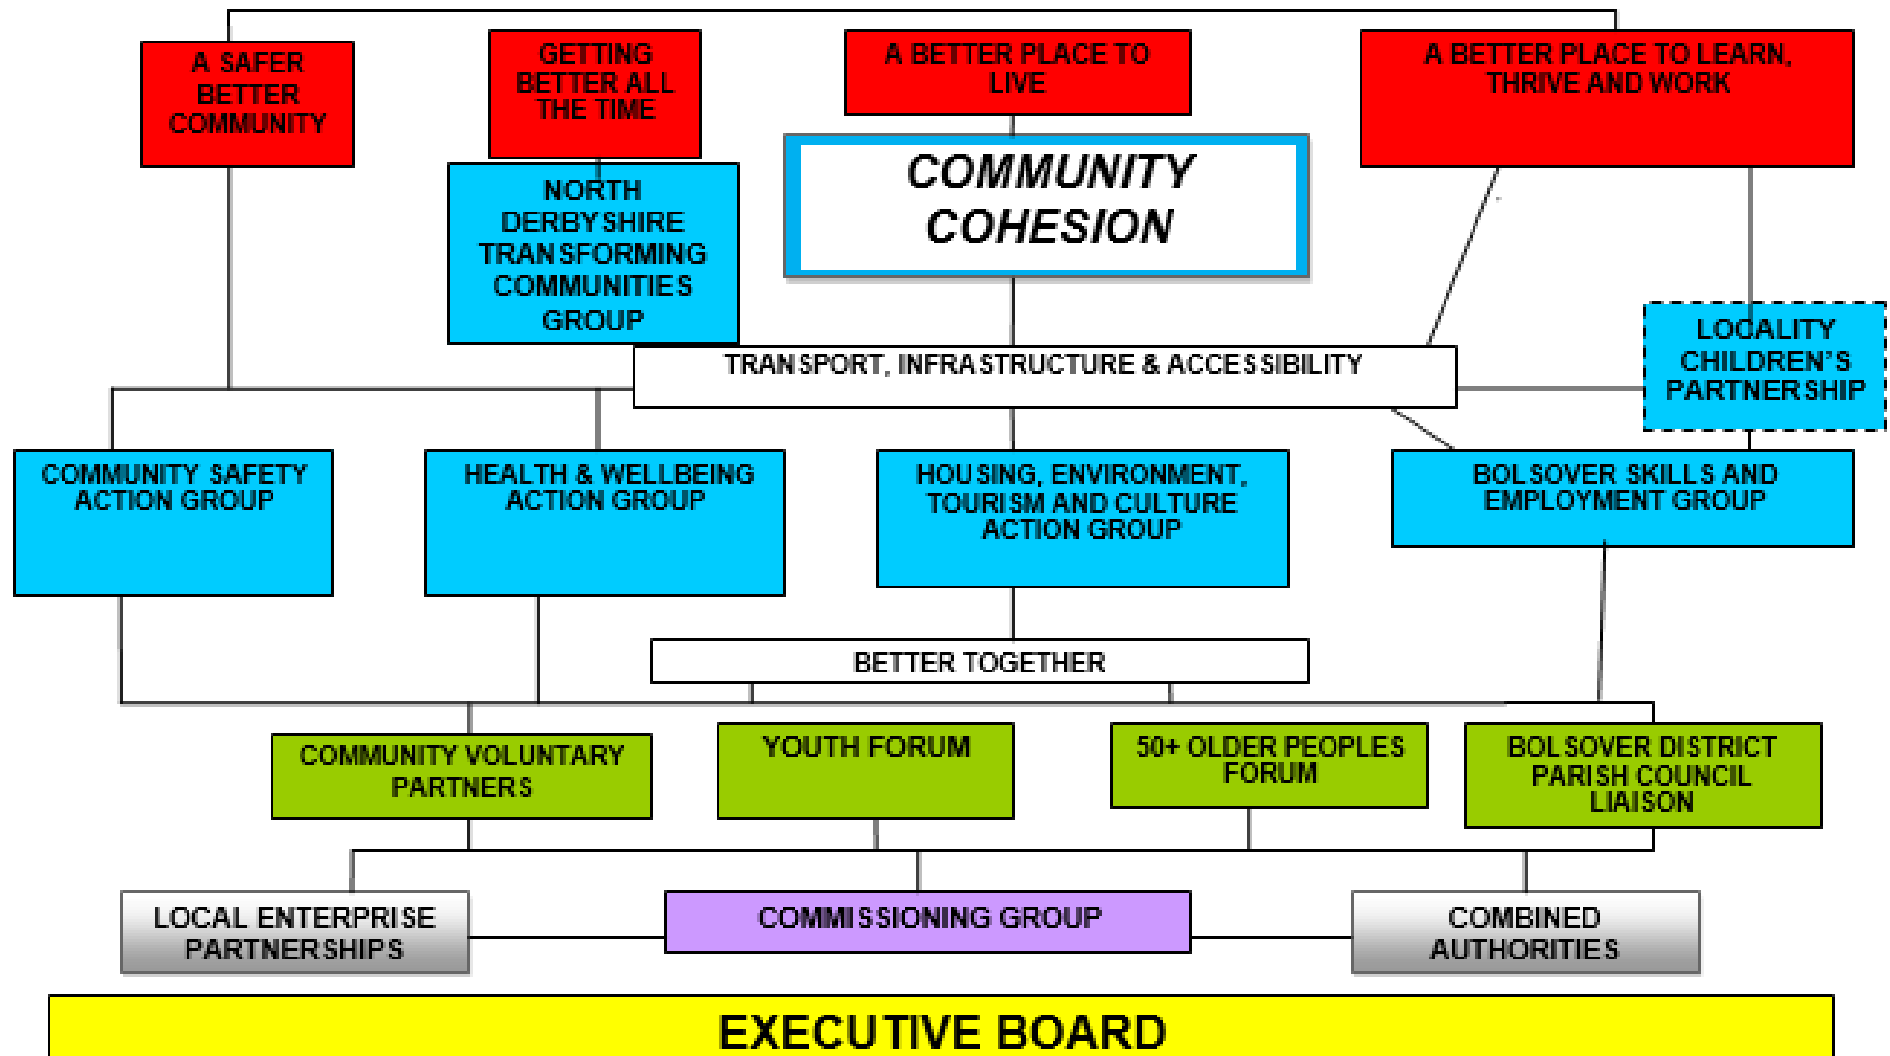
A SAFER BETTER COMMUNITY

GETTING BETTER ALL THE TIME

A BETTER PLACE TO LIVE

A BETTER PLACE TO LEARN, THRIVE AND WORK

NORTH DERBYSHIRE TRANSFORMING COMMUNITIES GROUP

COMMUNITY COHESION

LOCALITY CHILDREN'S PARTNERSHIP

TRANSPORT, INFRASTRUCTURE & ACCESSIBILITY

COMMUNITY SAFETY ACTION GROUP

HEALTH & WELLBEING ACTION GROUP

HOUSING, ENVIRONMENT, TOURISM AND CULTURE ACTION GROUP

BOLSOVER SKILLS AND EMPLOYMENT GROUP

BETTER TOGETHER

COMMUNITY VOLUNTARY PARTNERS

YOUTH FORUM

50+ OLDER PEOPLES FORUM

BOLSOVER DISTRICT PARISH COUNCIL LIAISON

LOCAL ENTERPRISE PARTNERSHIPS

COMMISSIONING GROUP

COMBINED AUTHORITIES

EXECUTIVE BOARD